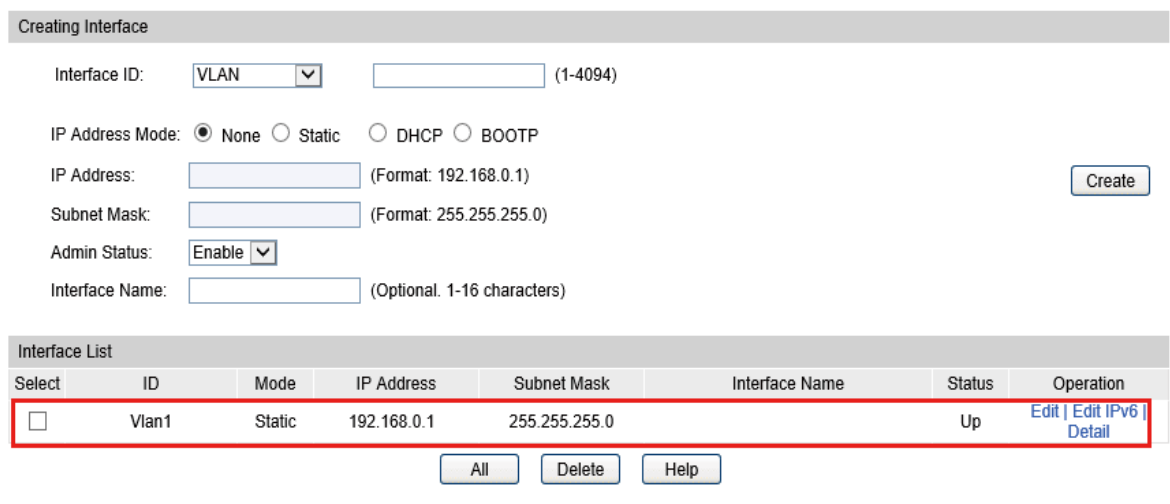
Creating Interface

Interface ID: VLAN (1-4094)

IP Address Mode: None Static DHCP BOOTP

IP Address: (Format: 192.168.0.1)

Subnet Mask: (Format: 255.255.255.0)

Admin Status: Enable

Interface Name: (Optional. 1-16 characters)

Create

Interface List

| Select | ID | Mode | IP Address | Subnet Mask | Interface Name | Status | Operation |
|---|---|---|---|---|---|---|---|
| | Vlan1 | Static | 192.168.0.1 | 255.255.255.0 | | Up | Edit \| Edit IPv6 \| Detail |

All Delete Help